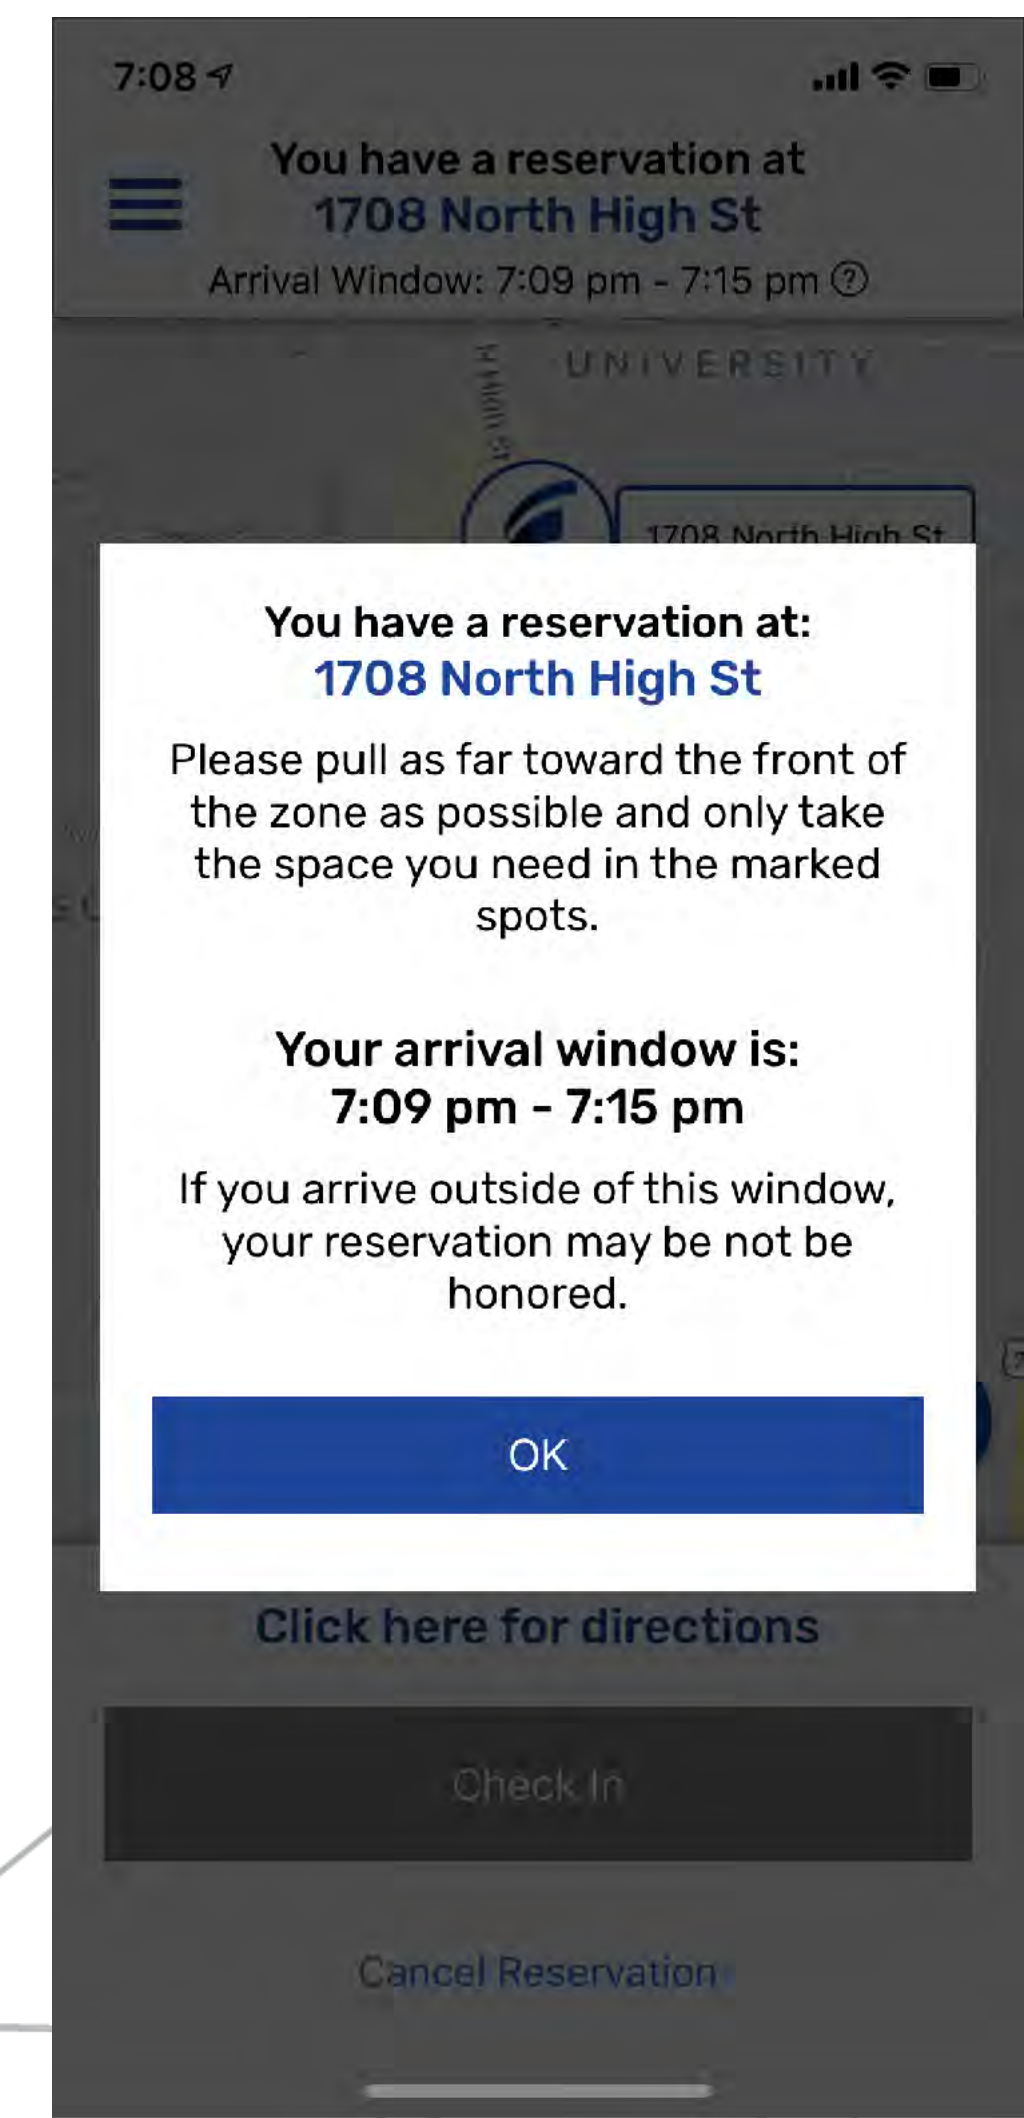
7:08

You have a reservation at
1708 North High St
Arrival Window: 7:09 pm - 7:15 pm ?

N High St

UNIVERSITY

1708 North High St

You have a reservation at:
1708 North High St

Please pull as far toward the front of the zone as possible and only take the space you need in the marked spots.

Your arrival window is:
7:09 pm - 7:15 pm

If you arrive outside of this window, your reservation may be not be honored.

OK

Click here for directions

Check In

Cancel Reservation